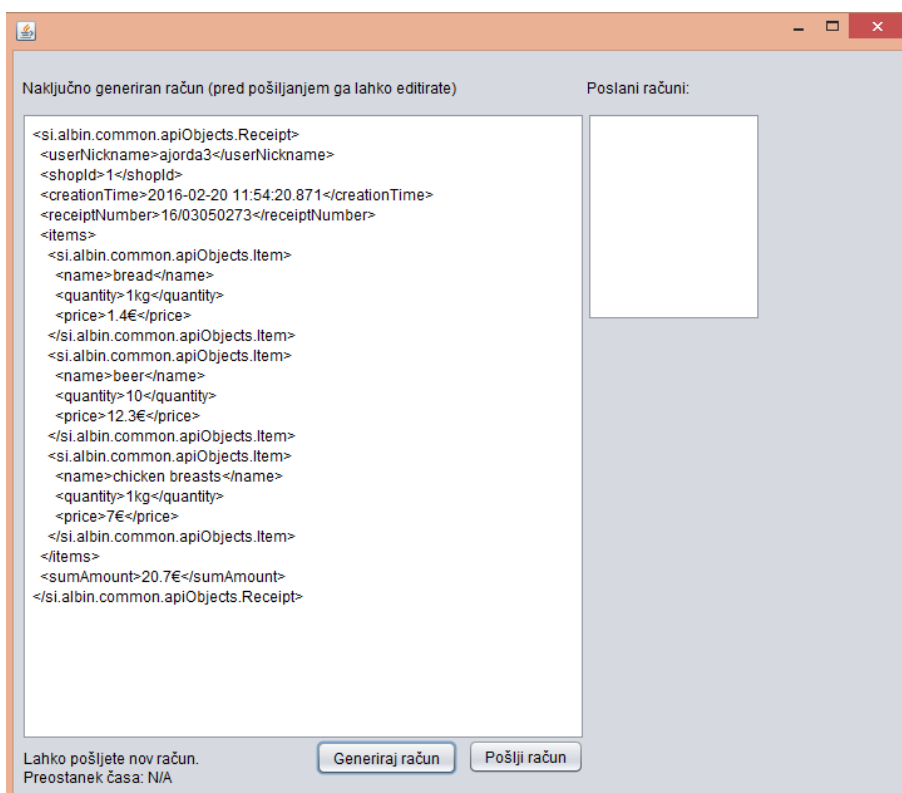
Naključno generiran račun (pred pošiljanjem ga lahko editirate)

Poslani računi:

<si.albin.common.apiObjects.Receipt>
<userNickname>ajorda3</userNickname>
<shopId>1</shopId>
<creationTime>2016-02-20 11:54:20.871</creationTime>
<receiptNumber>16/03050273</receiptNumber>
<items>
<si.albin.common.apiObjects.Item>
<name>bread</name>
<quantity>1kg</quantity>
<price>1.4€</price>
</si.albin.common.apiObjects.Item>
<si.albin.common.apiObjects.Item>
<name>beer</name>
<quantity>10</quantity>
<price>12.3€</price>
</si.albin.common.apiObjects.Item>
<si.albin.common.apiObjects.Item>
<name>chicken breasts</name>
<quantity>1kg</quantity>
<price>7€</price>
</si.albin.common.apiObjects.Item>
</items>
<sumAmount>20.7€</sumAmount>
</si.albin.common.apiObjects.Receipt>

Lahko pošljete nov račun.
Preostanek časa: N/A

Generiraj račun

Pošlji račun